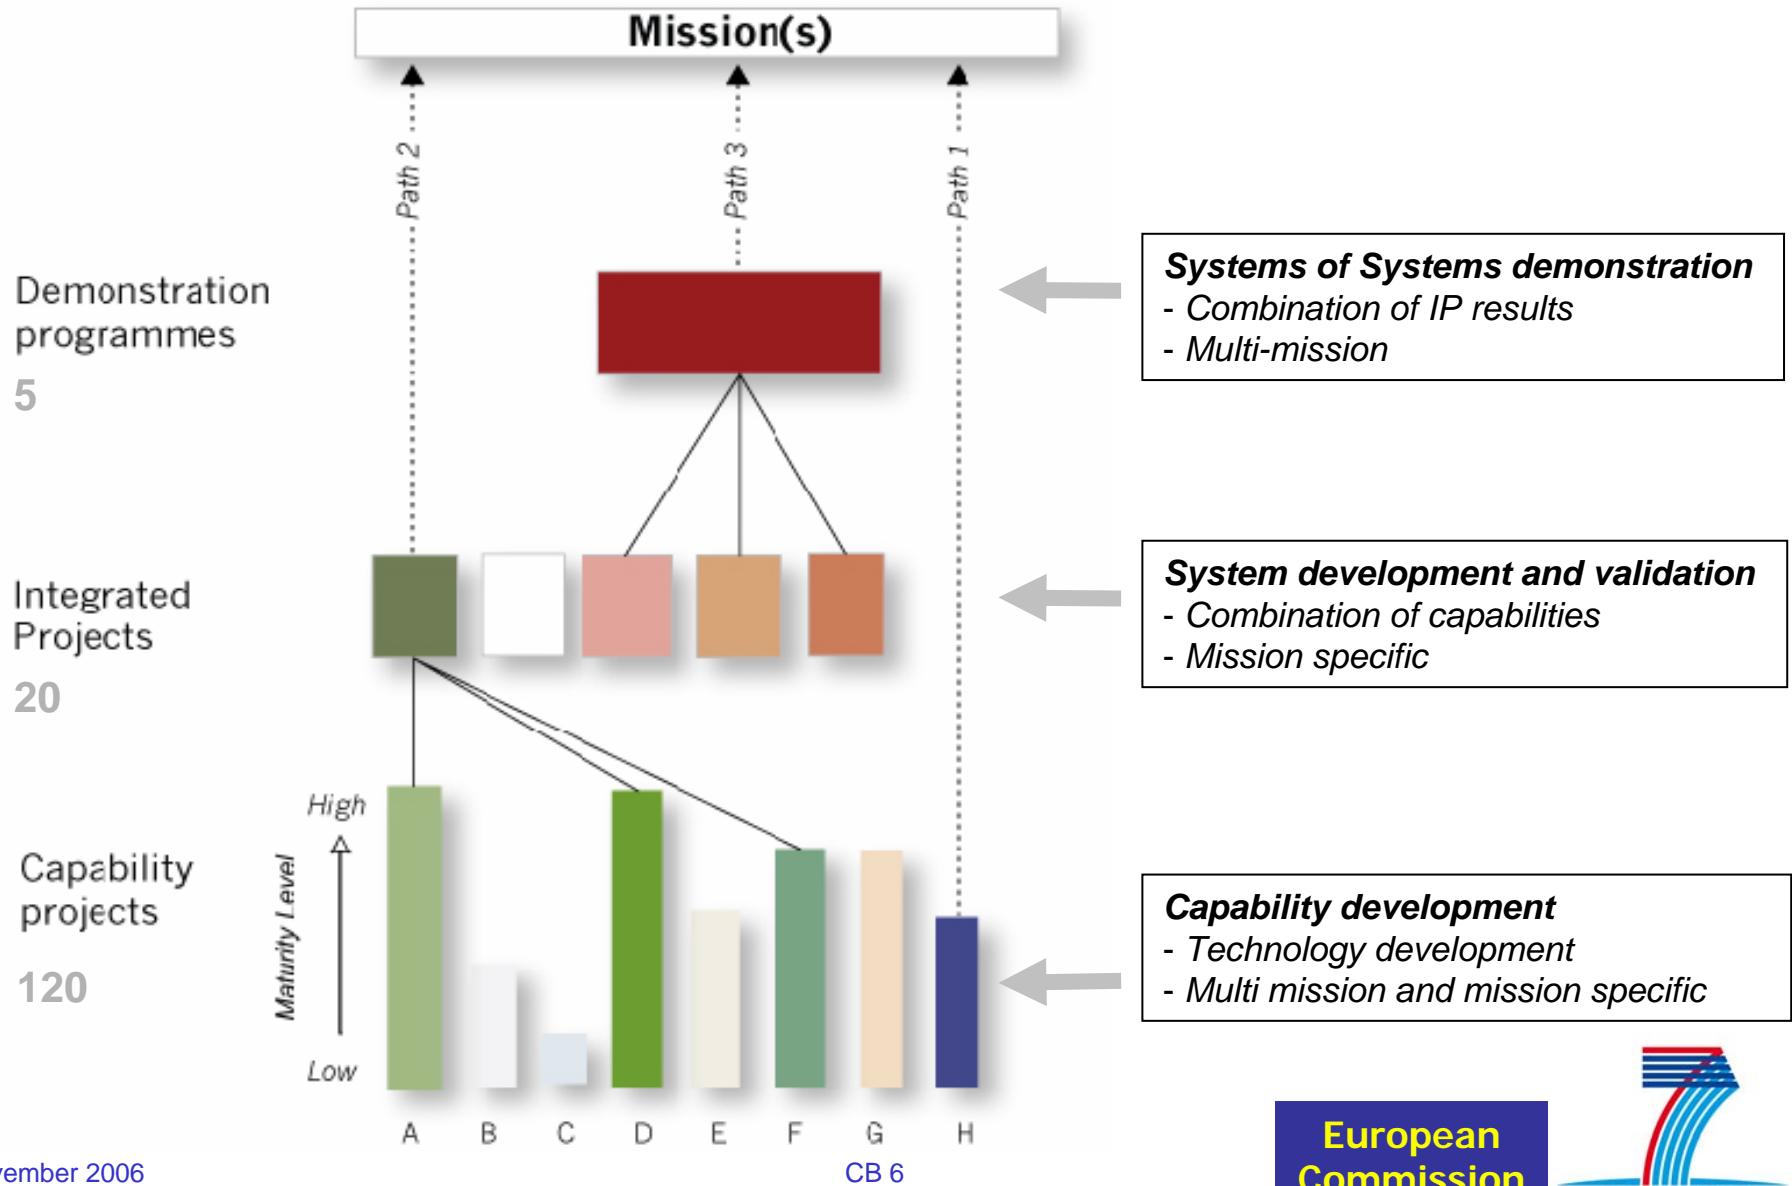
Mission(s)

Path 2

Path 3

Path 1

Demonstration programmes

5

Integrated Projects

20

Capability projects

120

High

Maturity Level

Low

A B C D E F G H

**Systems of Systems demonstration**
- Combination of IP results
- Multi-mission

**System development and validation**
- Combination of capabilities
- Mission specific

**Capability development**
- Technology development
- Multi mission and mission specific

ember 2006

CB 6

European Commission